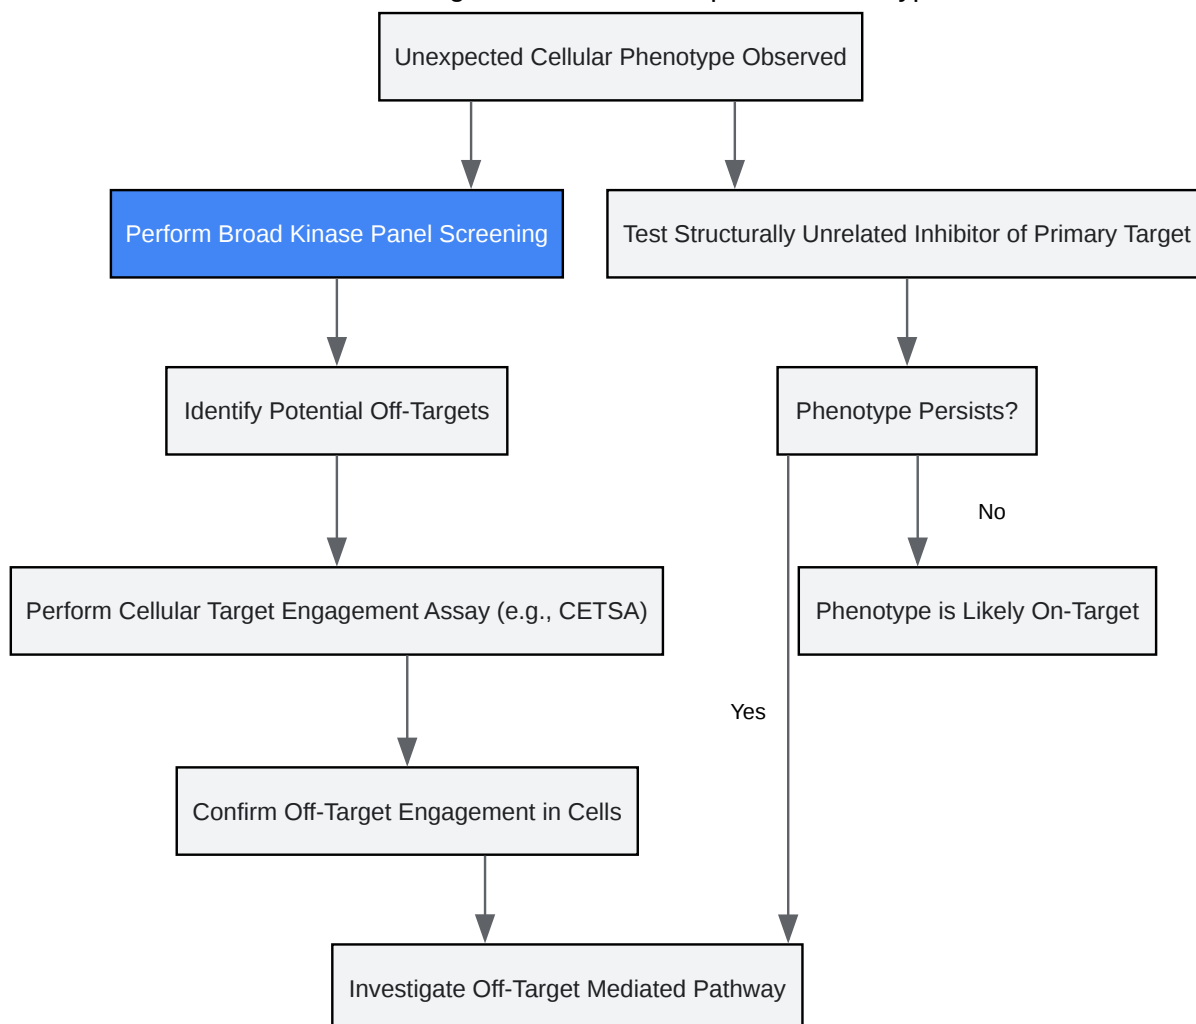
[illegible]

Unexpected Cellular Phenotype Observed

Perform Broad Kinase Panel Screening

Test Structurally Unrelated Inhibitor of Primary Target

Identify Potential Off-Targets

Phenotype Persists?

No

Perform Cellular Target Engagement Assay (e.g., CETSA)

Phenotype is Likely On-Target

Yes

Confirm Off-Target Engagement in Cells

Investigate Off-Target Mediated Pathway